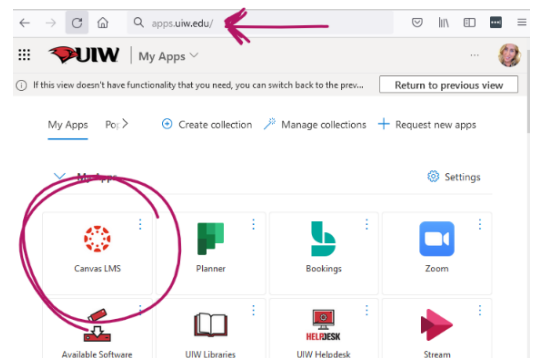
apps.uiw.edu/

UIW | My Apps

If this view doesn't have functionality that you need, you can switch back to the prev...

Return to previous view

My Apps Pop

Create collection Manage collections Request new apps

My Apps

Settings

Canvas LMS

Planner

Bookings

Zoom

Available Software

UIW Libraries

HELPDESK

UIW Helpdesk

Stream